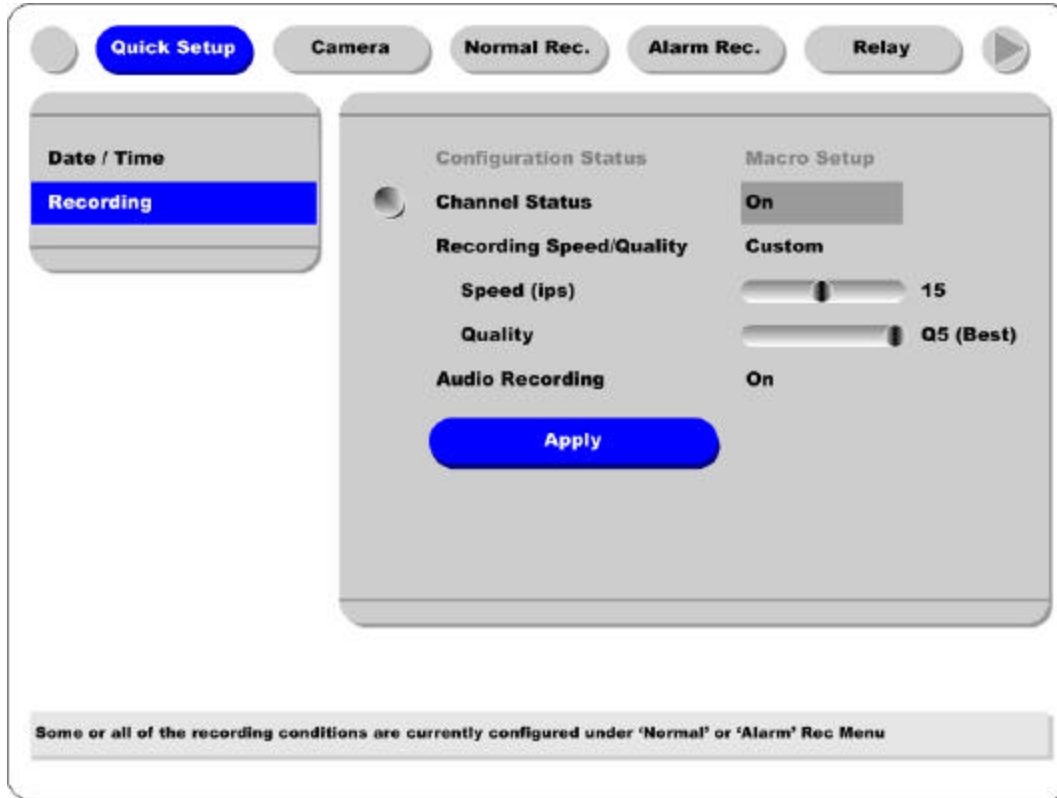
Quick Setup
Camera
Normal Rec.
Alarm Rec.
Relay

Date / Time
Recording

| Configuration Status | Macro Setup |
|---|---|
| Channel Status | On |
| Recording Speed/Quality | Custom |
| Speed (ips) | 15 |
| Quality | Q5 (Best) |
| Audio Recording | On |

Apply

Some or all of the recording conditions are currently configured under 'Normal' or 'Alarm' Rec Menu